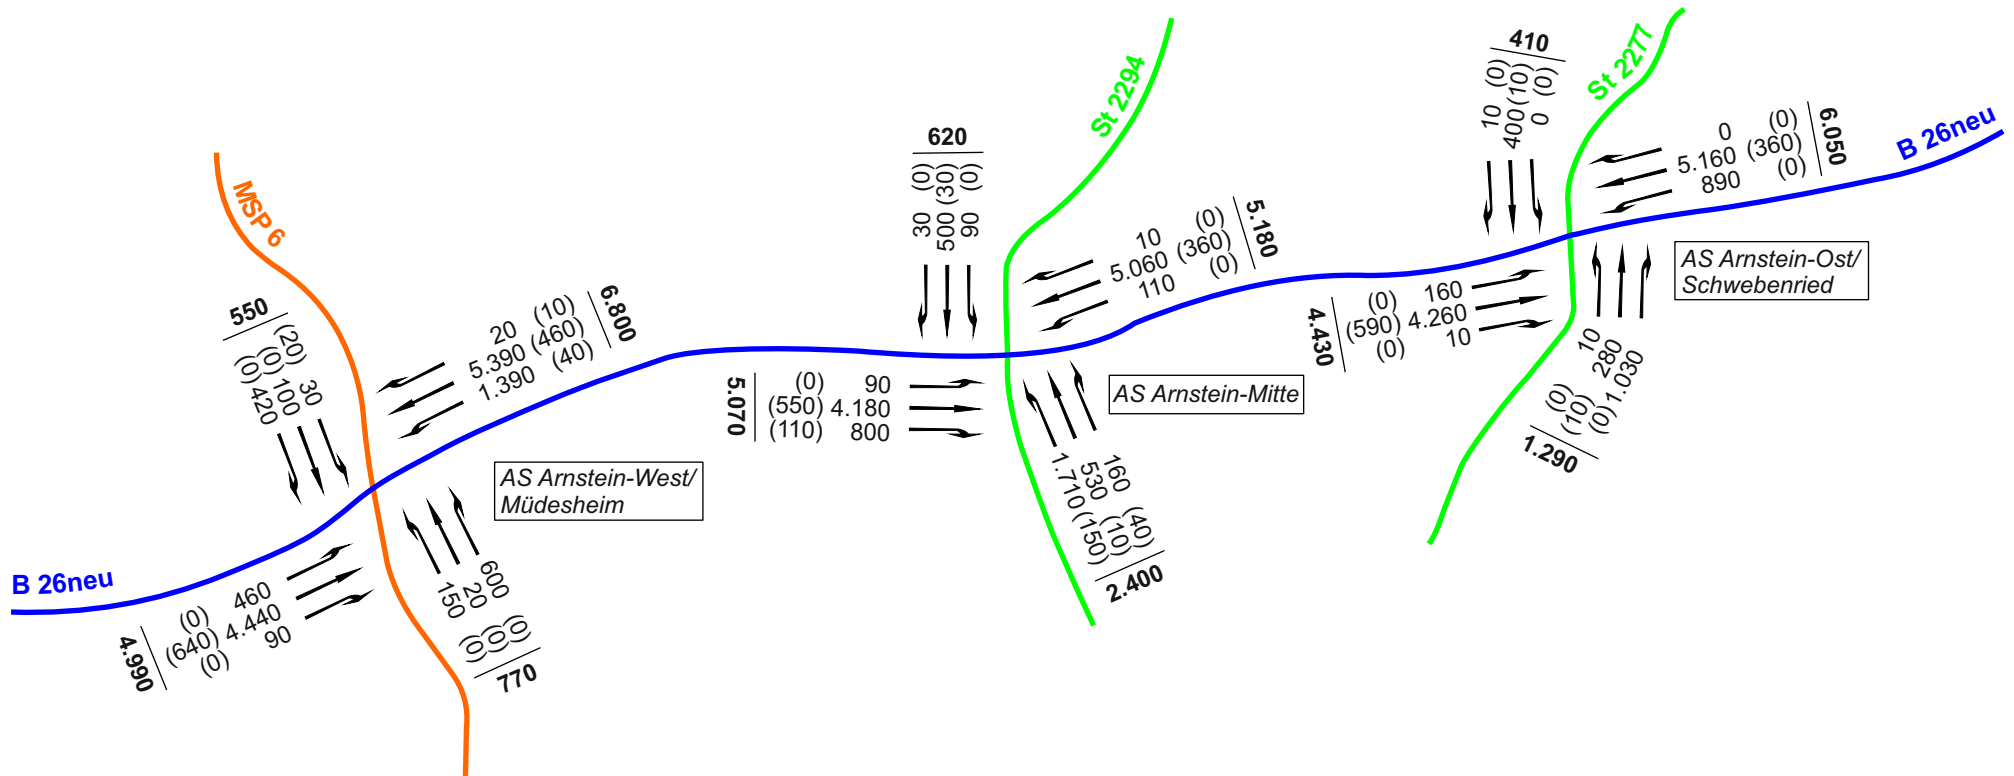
MSP 6

550
(20) 30
(0) 100
(0) 420

20 (10)
5.390 (460)
1.390 (40)
6.800

AS Arnstein-West/ Müdesheim

B 26neu

(0) 460
(640) 4.440
(0) 90
4.990

600 (0)
20 (0)
150 (0)
770

620
30 (0)
500 (30)
90 (0)

St 2294

10 (0)
5.060 (360)
110 (0)
5.180

5.070
(0) 90
(550) 4.180
(110) 800

AS Arnstein-Mitte

160 (40)
530 (10)
1.710 (150)
2.400

410
10 (0)
400 (10)
0 (0)

St 2277

0 (0)
5.160 (360)
890 (0)
6.050

B 26neu

4.430
(0) 160
(590) 4.260
(0) 10

AS Arnstein-Ost/ Schwebenried

10 (0)
280 (10)
1.030 (0)
1.290